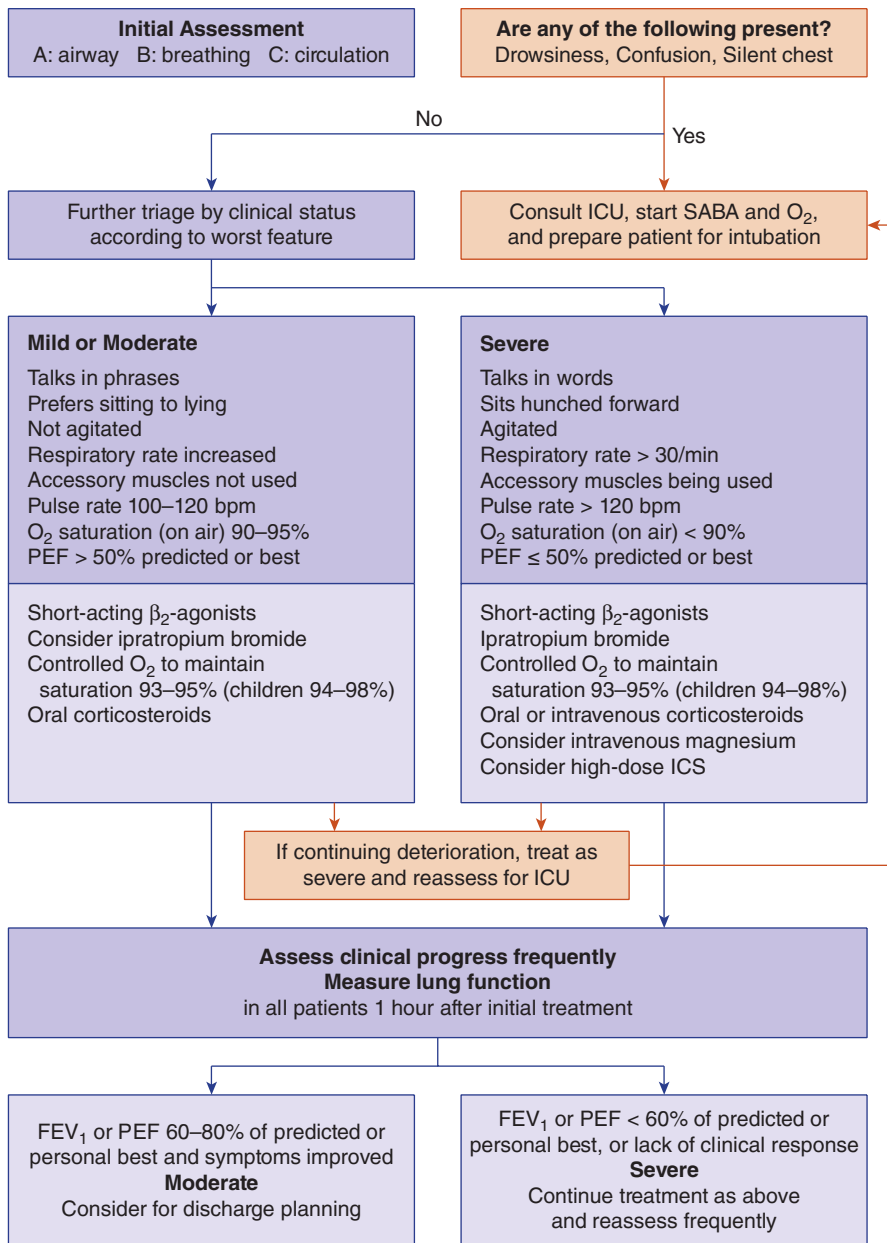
**Initial Assessment**
A: airway B: breathing C: circulation

**Are any of the following present?**
Drowsiness, Confusion, Silent chest

No

Yes

Further triage by clinical status according to worst feature

Consult ICU, start SABA and $O_2$, and prepare patient for intubation

**Mild or Moderate**
Talks in phrases
Prefers sitting to lying
Not agitated
Respiratory rate increased
Accessory muscles not used
Pulse rate 100–120 bpm
$O_2$ saturation (on air) 90–95%
PEF > 50% predicted or best

Short-acting $\beta_2$-agonists
Consider ipratropium bromide
Controlled $O_2$ to maintain saturation 93–95% (children 94–98%)
Oral corticosteroids

**Severe**
Talks in words
Sits hunched forward
Agitated
Respiratory rate > 30/min
Accessory muscles being used
Pulse rate > 120 bpm
$O_2$ saturation (on air) < 90%
PEF ≤ 50% predicted or best

Short-acting $\beta_2$-agonists
Ipratropium bromide
Controlled $O_2$ to maintain saturation 93–95% (children 94–98%)
Oral or intravenous corticosteroids
Consider intravenous magnesium
Consider high-dose ICS

If continuing deterioration, treat as severe and reassess for ICU

**Assess clinical progress frequently**
**Measure lung function**
in all patients 1 hour after initial treatment

$FEV_1$ or PEF 60–80% of predicted or personal best and symptoms improved
**Moderate**
Consider for discharge planning

$FEV_1$ or PEF < 60% of predicted or personal best, or lack of clinical response
**Severe**
Continue treatment as above and reassess frequently